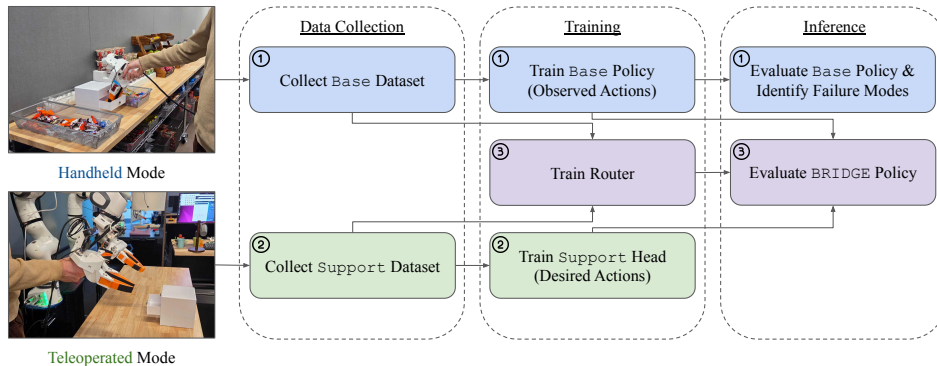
Handheld Mode

Teleoperated Mode

Data Collection

1 Collect Base Dataset

2 Collect Support Dataset

Training

1 Train Base Policy (Observed Actions)

3 Train Router

2 Train Support Head (Desired Actions)

Inference

1 Evaluate Base Policy & Identify Failure Modes

3 Evaluate BRIDGE Policy